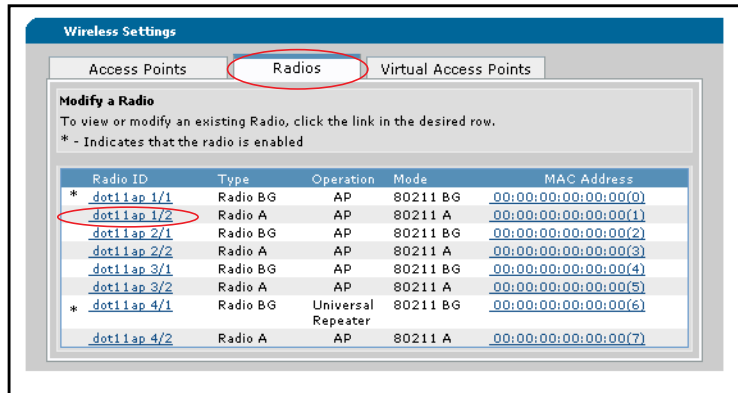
Wireless Settings

Access Points | Radios | Virtual Access Points

Modify a Radio

To view or modify an existing Radio, click the link in the desired row.

* - Indicates that the radio is enabled

| | Radio ID | Type | Operation | Mode | MAC Address |
|---|---|---|---|---|---|
| * | dot11ap 1/1 | Radio BG | AP | 80211 BG | 00:00:00:00:00:00(0) |
| | dot11ap 1/2 | Radio A | AP | 80211 A | 00:00:00:00:00:00(1) |
| | dot11ap 2/1 | Radio BG | AP | 80211 BG | 00:00:00:00:00:00(2) |
| | dot11ap 2/2 | Radio A | AP | 80211 A | 00:00:00:00:00:00(3) |
| | dot11ap 3/1 | Radio BG | AP | 80211 BG | 00:00:00:00:00:00(4) |
| | dot11ap 3/2 | Radio A | AP | 80211 A | 00:00:00:00:00:00(5) |
| * | dot11ap 4/1 | Radio BG | Universal Repeater | 80211 BG | 00:00:00:00:00:00(6) |
| | dot11ap 4/2 | Radio A | AP | 80211 A | 00:00:00:00:00:00(7) |